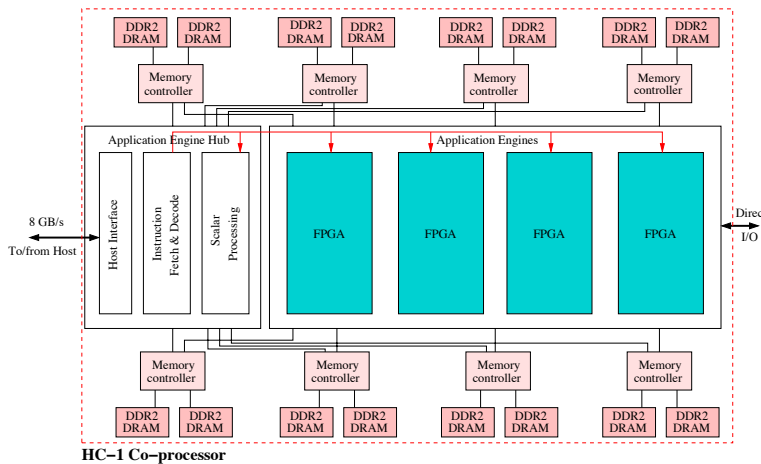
DDR2 DRAM
DDR2 DRAM
DDR2 DRAM
DDR2 DRAM
DDR2 DRAM
DDR2 DRAM
DDR2 DRAM
DDR2 DRAM

Memory controller
Memory controller
Memory controller
Memory controller

Application Engine Hub
Application Engines

8 GB/s
To/from Host

Host Interface
Instruction Fetch & Decode
Scalar Processing

FPGA
FPGA
FPGA
FPGA

Direc
I/O

Memory controller
Memory controller
Memory controller
Memory controller

DDR2 DRAM
DDR2 DRAM
DDR2 DRAM
DDR2 DRAM
DDR2 DRAM
DDR2 DRAM
DDR2 DRAM
DDR2 DRAM

HC−1 Co−processor